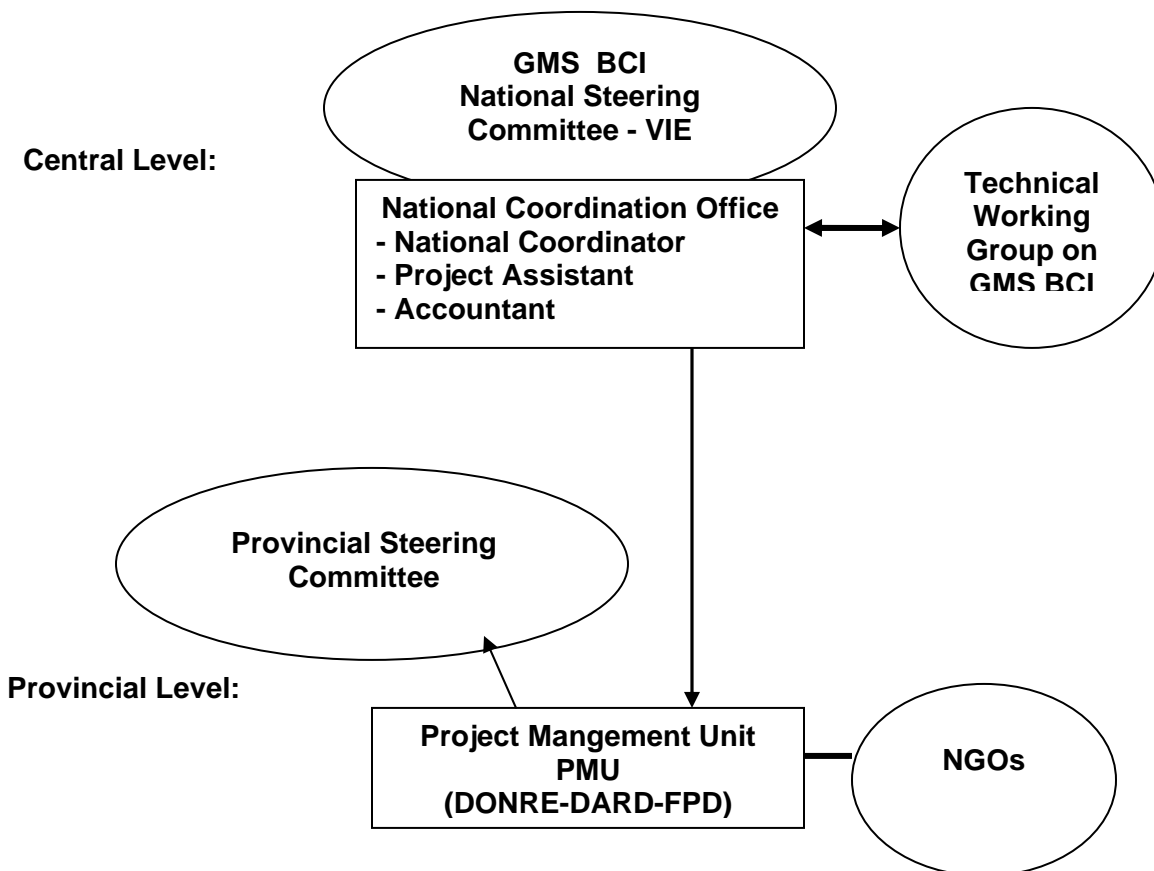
GMS BCI
National Steering Committee - VIE

Central Level:

National Coordination Office
- National Coordinator
- Project Assistant
- Accountant

Technical Working Group on GMS BCI

Provincial Steering Committee

Provincial Level:

Project Mangement Unit
PMU
(DONRE-DARD-FPD)

NGOs